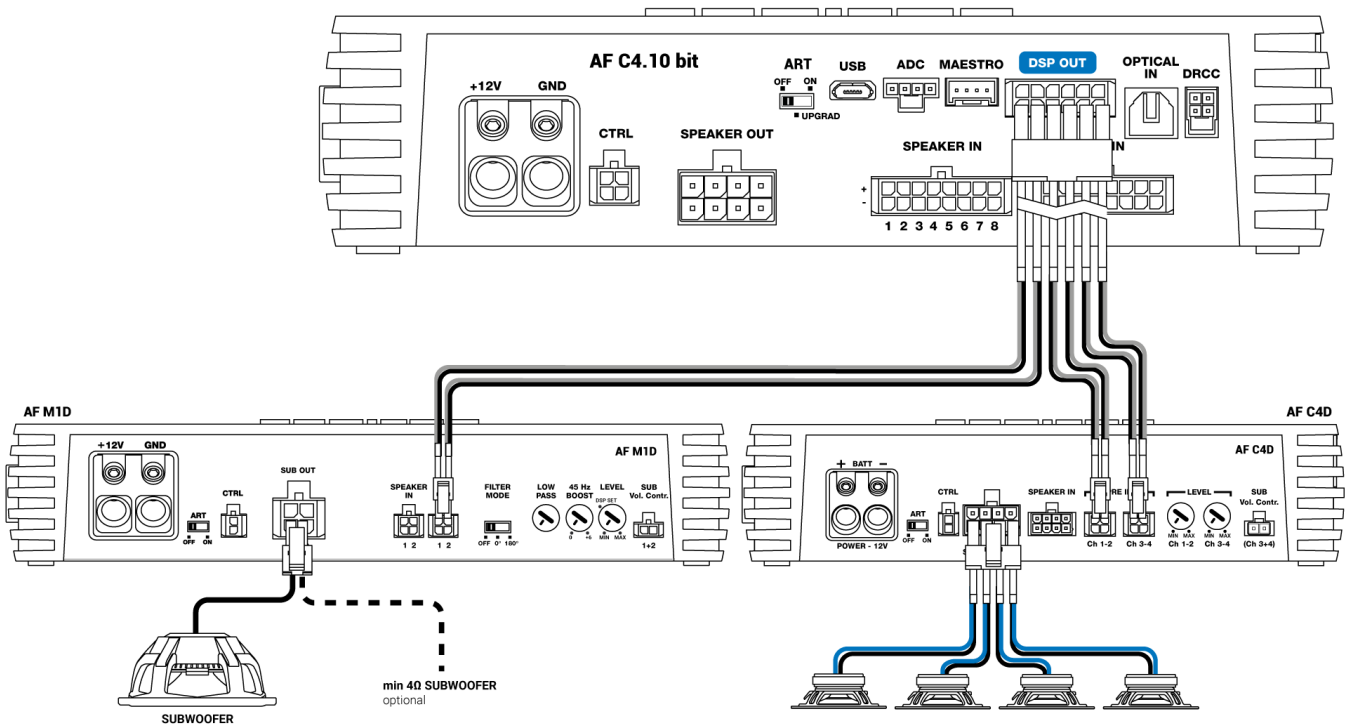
AF C4.10 bit

+12V GND

CTRL

SPEAKER OUT

ART
OFF ON
UPGRAD

USB

ADC

MAESTRO

DSP OUT

OPTICAL IN

DRCC

SPEAKER IN
+
-
1 2 3 4 5 6 7 8

IN

AF M1D

AF M1D

+12V GND

ART
OFF ON

CTRL

SUB OUT

SPEAKER IN
1 2 1 2

FILTER MODE
OFF 0° 180°

LOW PASS

45 Hz BOOST
0 +6

LEVEL
DSP SET
MIN MAX

SUB Vol. Contr.
1+2

SUBWOOFER

min 4Ω SUBWOOFER
optional

AF C4D

AF C4D

+ BATT −

POWER - 12V

ART
OFF ON

CTRL

SPEAKER IN

RE I

Ch 1-2 Ch 3-4

LEVEL
MIN MAX MIN MAX
Ch 1-2 Ch 3-4

SUB Vol. Contr.
(Ch 3+4)